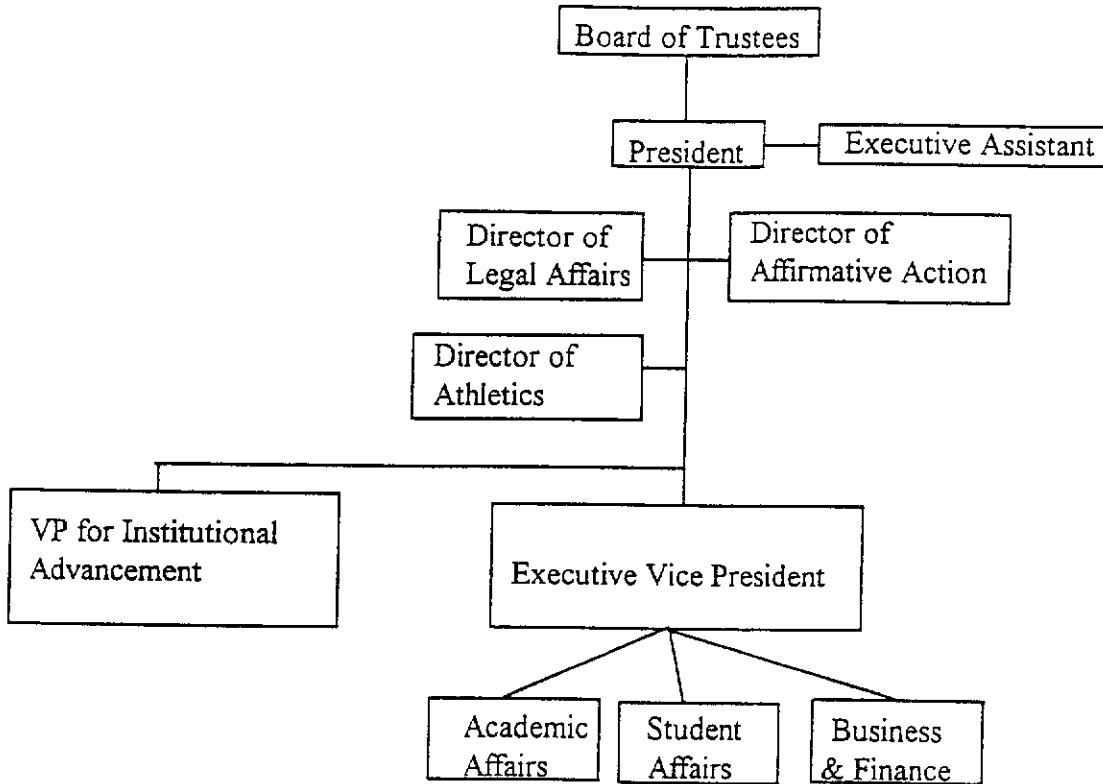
Board of Trustees

President

Executive Assistant

Director of Legal Affairs

Director of Affirmative Action

Director of Athletics

VP for Institutional Advancement

Executive Vice President

Academic Affairs

Student Affairs

Business & Finance